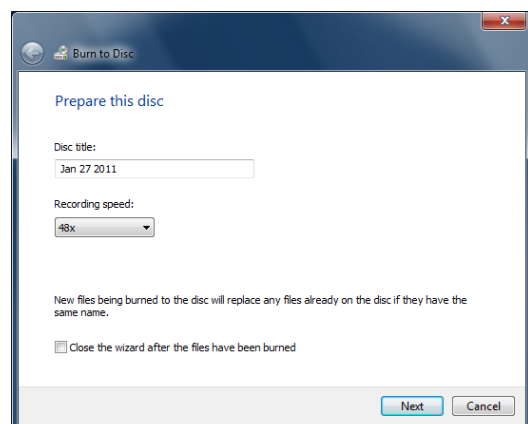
Burn to Disc

Prepare this disc

Disc title:

Jan 27 2011

Recording speed:

48x

New files being burned to the disc will replace any files already on the disc if they have the same name.

Close the wizard after the files have been burned

Next

Cancel